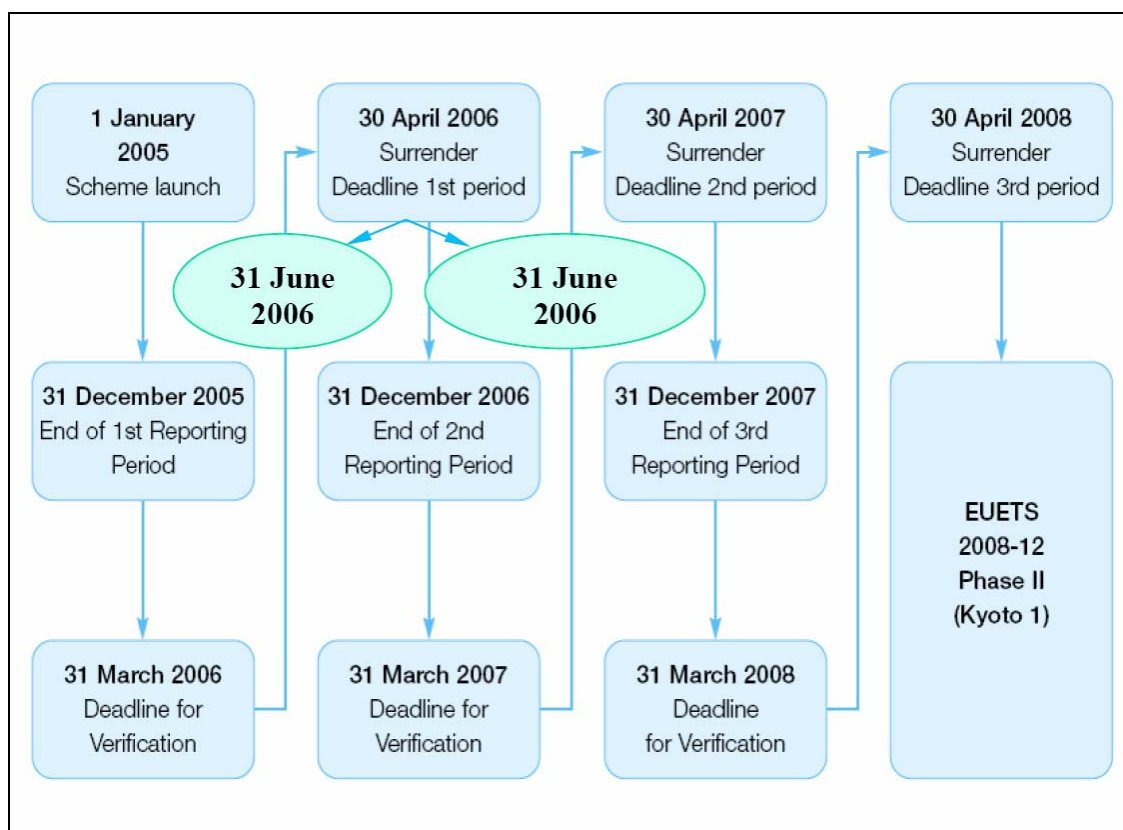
1 January 2005
Scheme launch

30 April 2006
Surrender
Deadline 1st period

30 April 2007
Surrender
Deadline 2nd period

30 April 2008
Surrender
Deadline 3rd period

31 June 2006

31 June 2006

31 December 2005
End of 1st Reporting Period

31 December 2006
End of 2nd Reporting Period

31 December 2007
End of 3rd Reporting Period

EUETS
2008-12
Phase II
(Kyoto 1)

31 March 2006
Deadline for Verification

31 March 2007
Deadline for Verification

31 March 2008
Deadline for Verification